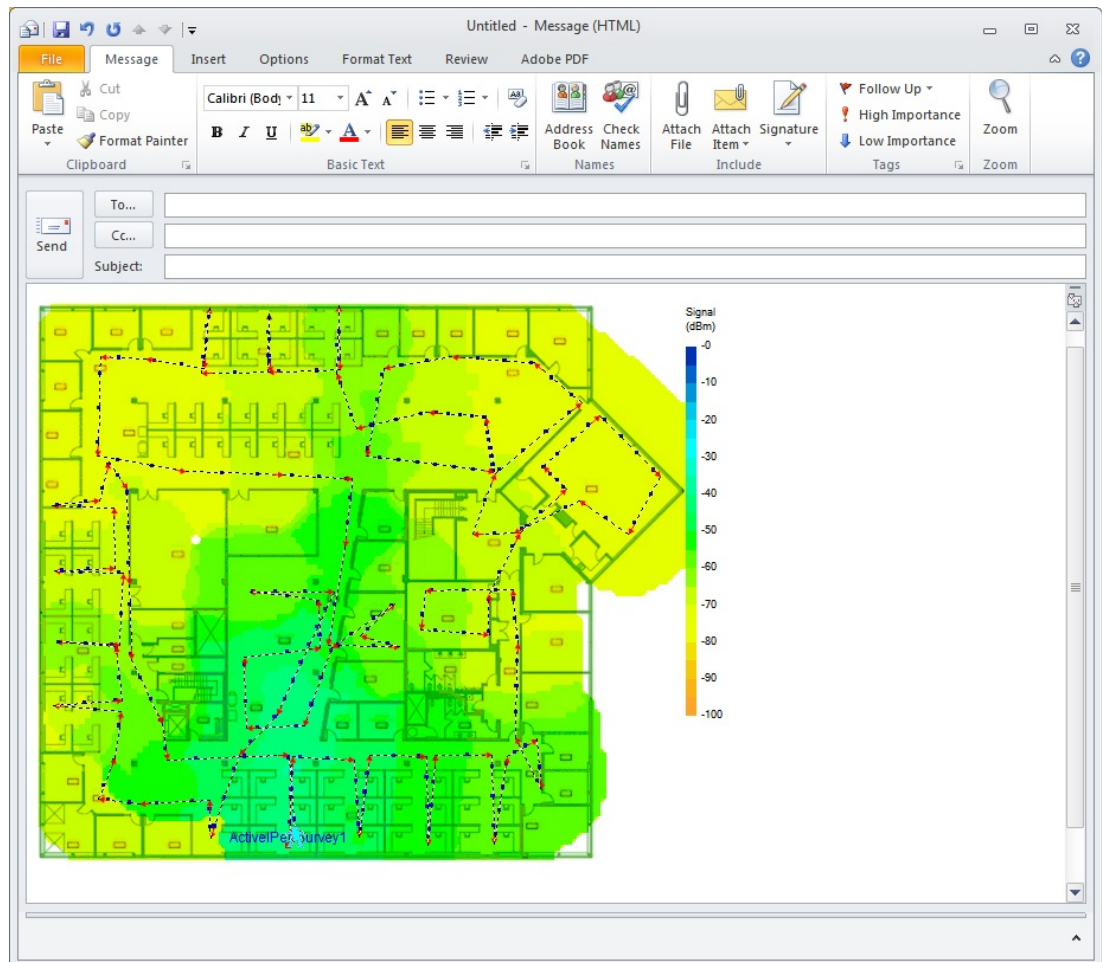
Untitled - Message (HTML)

File Message Insert Options Format Text Review Adobe PDF

Paste
Cut
Copy
Format Painter
Clipboard

Calibri (Body) 11
B I U
Basic Text

Address Book
Check Names
Names

Attach File
Attach Item
Signature
Include

Follow Up
High Importance
Low Importance
Tags

Zoom
Zoom

Send
To...
Cc...
Subject:

Signal (dBm)
-0
-10
-20
-30
-40
-50
-60
-70
-80
-90
-100

ActivePerfSurvey1